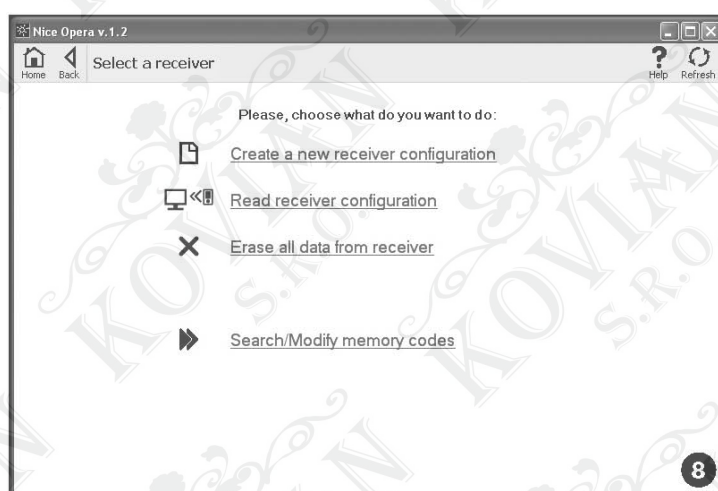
Nice Opera v.1.2

Home Back Select a receiver

Help Refresh

Please, choose what do you want to do:

Create a new receiver configuration

Read receiver configuration

Erase all data from receiver

Search/Modify memory codes

KOVIAN S.R.O.

8